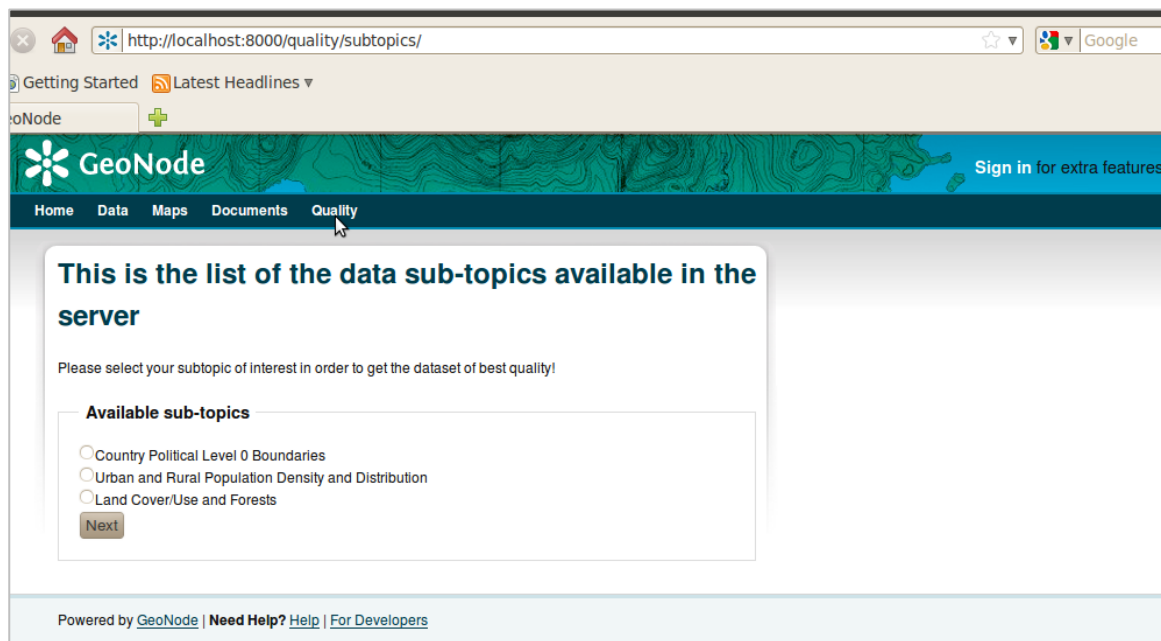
http://localhost:8000/quality/subtopics/

Google

Getting Started Latest Headlines

eoNode

GeoNode

Sign in for extra features

Home Data Maps Documents Quality

This is the list of the data sub-topics available in the server

Please select your subtopic of interest in order to get the dataset of best quality!

Available sub-topics

Country Political Level 0 Boundaries
Urban and Rural Population Density and Distribution
Land Cover/Use and Forests

Next

Powered by GeoNode | Need Help? Help | For Developers